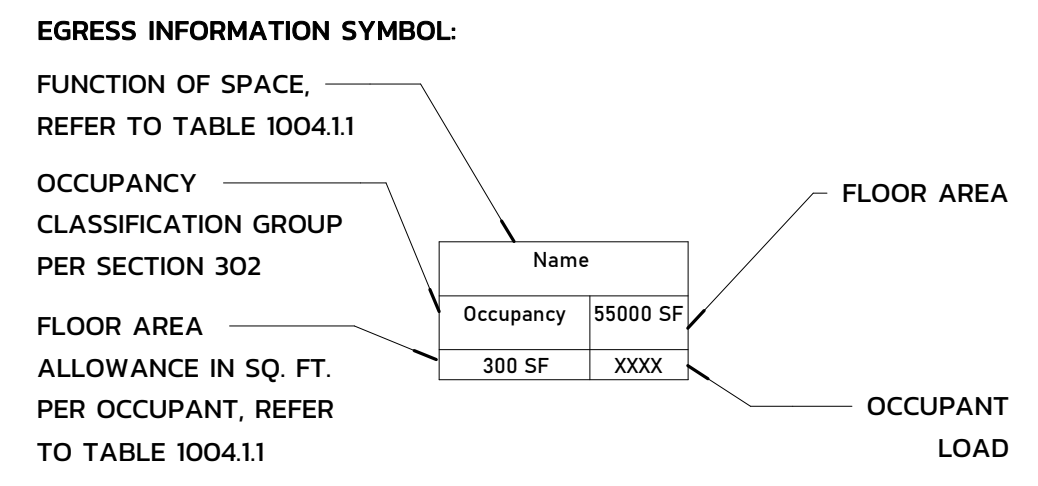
EGRESS INFORMATION SYMBOL:

FUNCTION OF SPACE, REFER TO TABLE 1004.1.1

OCCUPANCY CLASSIFICATION GROUP PER SECTION 302

FLOOR AREA ALLOWANCE IN SQ. FT. PER OCCUPANT, REFER TO TABLE 1004.1.1

FLOOR AREA

| Name | |
|---|---|
| Occupancy | 55000 SF |
| 300 SF | XXXX |

OCCUPANT LOAD